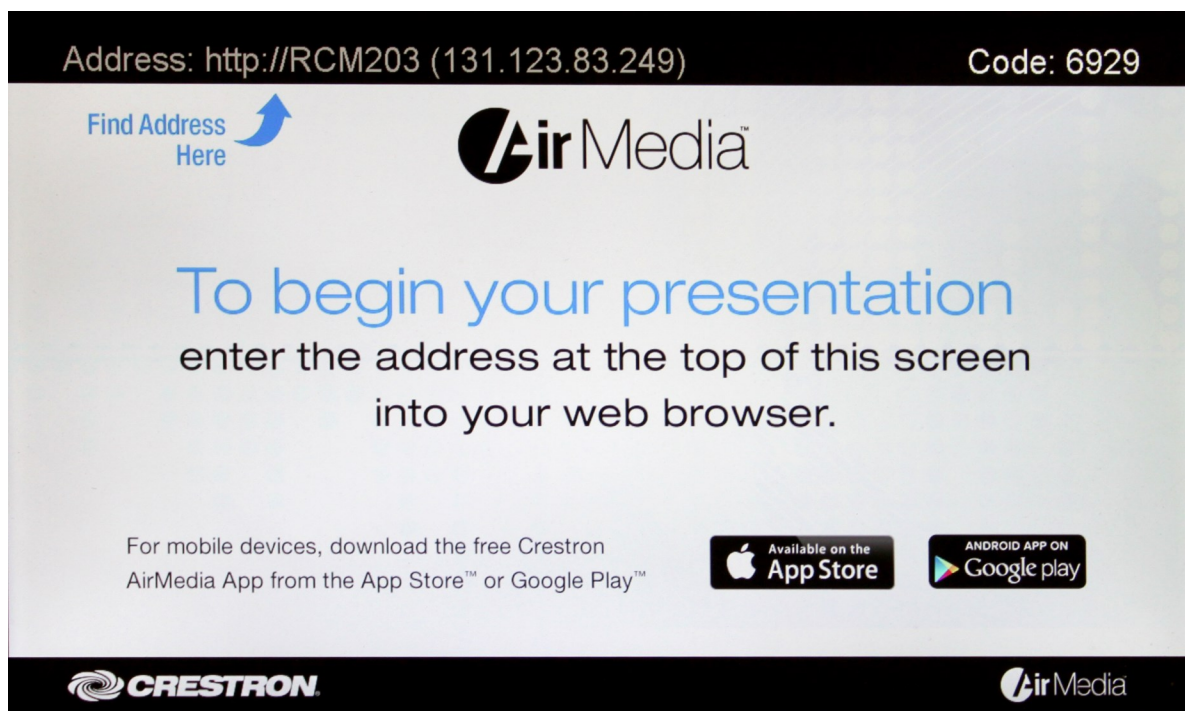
Address: http://RCM203 (131.123.83.249)

Code: 6929

Find Address Here

AirMedia™

To begin your presentation

enter the address at the top of this screen into your web browser.

For mobile devices, download the free Crestron AirMedia App from the App Store™ or Google Play™

Available on the App Store

ANDROID APP ON Google play

CRESTRON.

AirMedia